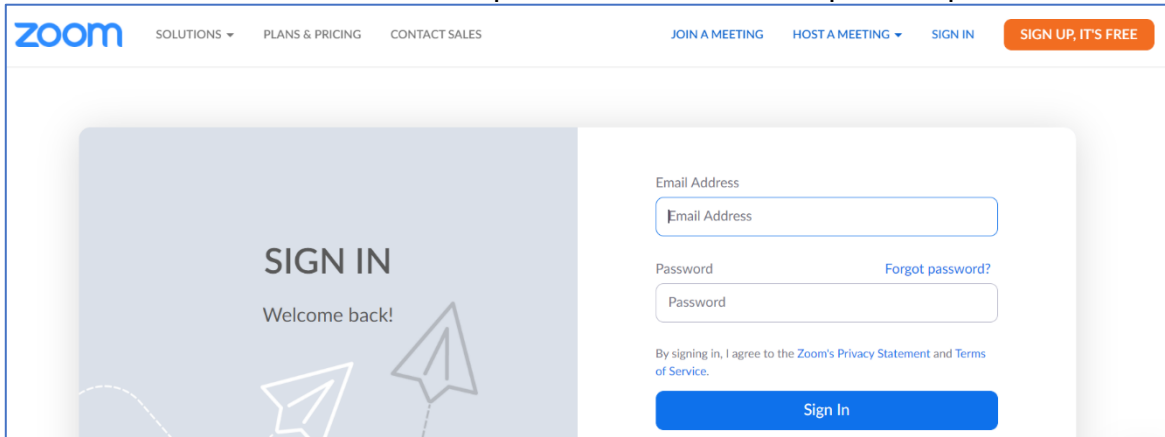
zoom SOLUTIONS PLANS & PRICING CONTACT SALES JOIN A MEETING HOST A MEETING SIGN IN SIGN UP, IT'S FREE

SIGN IN

Welcome back!

Email Address

Email Address

Password Forgot password?

Password

By signing in, I agree to the Zoom's Privacy Statement and Terms of Service.

Sign In